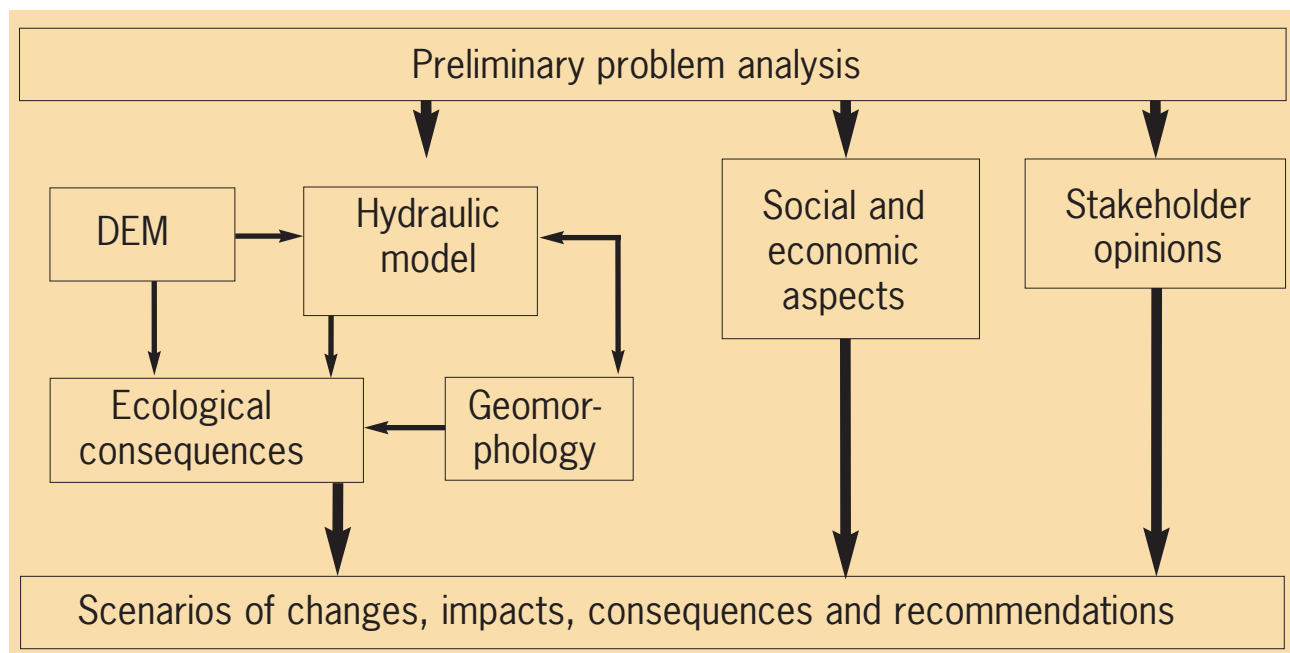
Preliminary problem analysis

DEM

Hydraulic model

Social and economic aspects

Stakeholder opinions

Ecological consequences

Geomorphology

Scenarios of changes, impacts, consequences and recommendations